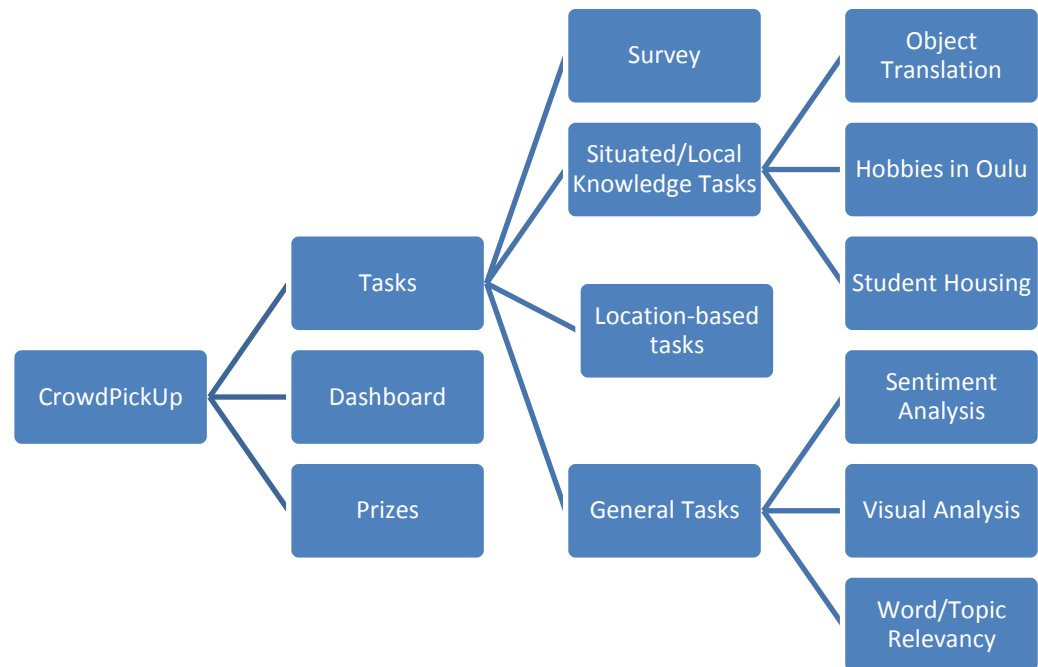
CrowdPickUp

Tasks

Dashboard

Prizes

Survey

Situated/Local Knowledge Tasks

Location-based tasks

General Tasks

Object Translation

Hobbies in Oulu

Student Housing

Sentiment Analysis

Visual Analysis

Word/Topic Relevancy